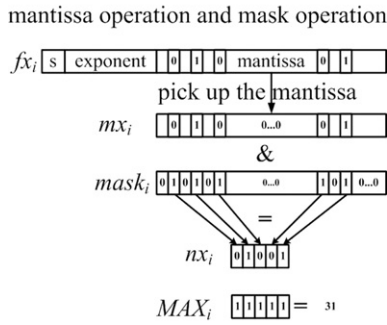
mantissa operation and mask operation

$fx_i$ s exponent 0 1 0 mantissa 0 1

pick up the mantissa

$mx_i$ 0 1 0 0...0 0 1

&

$mask_i$ 0 1 0 1 0 1 0...0 1 0 1 0...0

=

$nx_i$ 0 1 0 0 1

$MAX_i$ 1 1 1 1 1 = 31